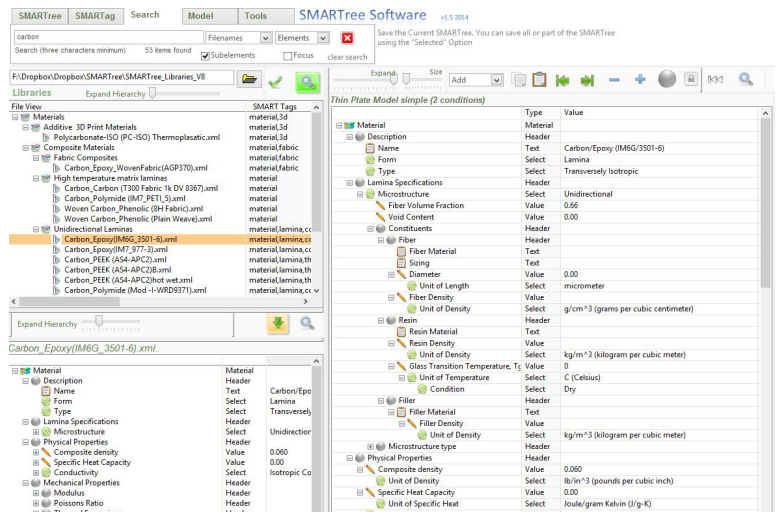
SMARTree | SMARTag | Search | Model | Tools

SMARTree Software v1.5 2014

carbon

Filenames | Elements

Search (three characters minimum) 53 items found

Subelements | Focus | clear search

Save the Current SMARTree. You can save all or part of the SMARTree using the "Selected" Option

F:\Dropbox\Dropbox\SMARTree\SMARTree_Libraries_V8

Libraries

Expand Hierarchy

| File View | SMART Tags |
|---|---|
| Materials | material,3d |
| Additive 3D Print Materials | material,3d |
| Polycarbonate-ISO (PC-ISO) Thermoplastaic.xml | material,3d |
| Composite Materials | material,fabric |
| Fabric Composites | material,fabric |
| Carbon_Epoxy_WovenFabric(AGP370).xml | material,fabric |
| High temperature matrix laminas | material |
| Carbon_Carbon (T300 Fabric 1k DV 8367).xml | material |
| Carbon_Polymide (IM7_PETI_5).xml | material |
| Woven Carbon_Phenolic (8H Fabric).xml | material |
| Woven Carbon_Phenolic (Plain Weave).xml | material |
| Unidirectional Laminas | material,lamina,cc |
| Carbon_Epoxy(IM6G_3501-6).xml | material,lamina,cc |
| Carbon_Epoxy(IM7_977-3).xml | material,lamina,cc |
| Carbon_PEEK (AS4-APC2).xml | material,lamina,th |
| Carbon_PEEK (AS4-APC2)B.xml | material,lamina,th |
| Carbon_PEEK (AS4-APC2)hot wet.xml | material,lamina,th |
| Carbon_Polymide (Mod -I-WRD9371).xml | material,lamina,th |

Expand Hierarchy

Carbon_Epoxy(IM6G_3501-6).xml..

| | | |
|---|---|---|
| Material | Material | |
| Description | Header | |
| Name | Text | Carbon/Epo |
| Form | Select | Lamina |
| Type | Select | Transversely |
| Lamina Specifications | Header | |
| Microstructure | Select | Unidirection |
| Physical Properties | Header | |
| Composite density | Value | 0.060 |
| Specific Heat Capacity | Value | 0.00 |
| Conductivity | Select | Isotropic Co |
| Mechanical Properties | Header | |
| Modulus | Header | |
| Poissons Ratio | Header | |

Expand Size

Add

Thin Plate Model simple (2 conditions)

| | Type | Value |
|---|---|---|
| Material | Material | |
| Description | Header | |
| Name | Text | Carbon/Epoxy (IM6G/3501-6) |
| Form | Select | Lamina |
| Type | Select | Transversely Isotropic |
| Lamina Specifications | Header | |
| Microstructure | Select | Unidirectional |
| Fiber Volume Fraction | Value | 0.66 |
| Void Content | Value | 0.00 |
| Constituents | Header | |
| Fiber | Header | |
| Fiber Material | Text | |
| Sizing | Text | |
| Diameter | Value | 0.00 |
| Unit of Length | Select | micrometer |
| Fiber Density | Value | |
| Unit of Density | Select | g/cm^3 (grams per cubic centimeter) |
| Resin | Header | |
| Resin Material | Text | |
| Resin Density | Value | |
| Unit of Density | Select | kg/m^3 (kilogram per cubic meter) |
| Glass Transition Temperature, Tg | Value | 0 |
| Unit of Temperature | Select | C (Celsius) |
| Condition | Select | Dry |
| Filler | Header | |
| Filler Material | Text | |
| Filler Density | Value | |
| Unit of Density | Select | kg/m^3 (kilogram per cubic meter) |
| Microstructure type | Header | |
| Physical Properties | Header | |
| Composite density | Value | 0.060 |
| Unit of Density | Select | lb/in^3 (pounds per cubic inch) |
| Specific Heat Capacity | Value | 0.00 |
| Unit of Specific Heat | Select | Joule/gram Kelvin (J/g-K) |